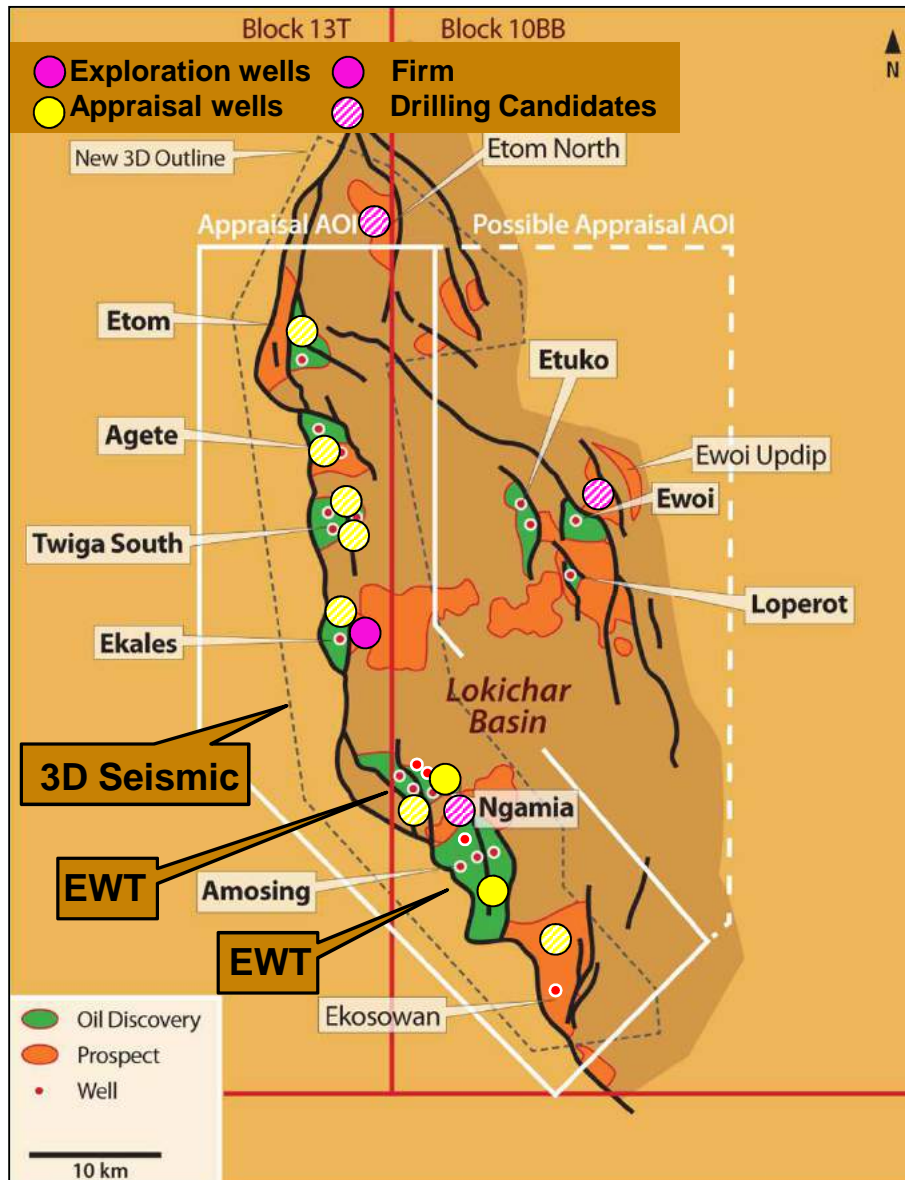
Block 13T
Block 10BB
N

Exploration wells
Firm
Appraisal wells
Drilling Candidates

New 3D Outline
Etom North
Appraisal AOI
Possible Appraisal AOI

Etom
Etuko
Agete
Ewoi Updip
Ewoi
Twiga South
Loperot
Ekales
Lokichar Basin
3D Seismic
Ngamia
EWT
Amosing
EWT
Ekosowan

Oil Discovery
Prospect
Well

10 km